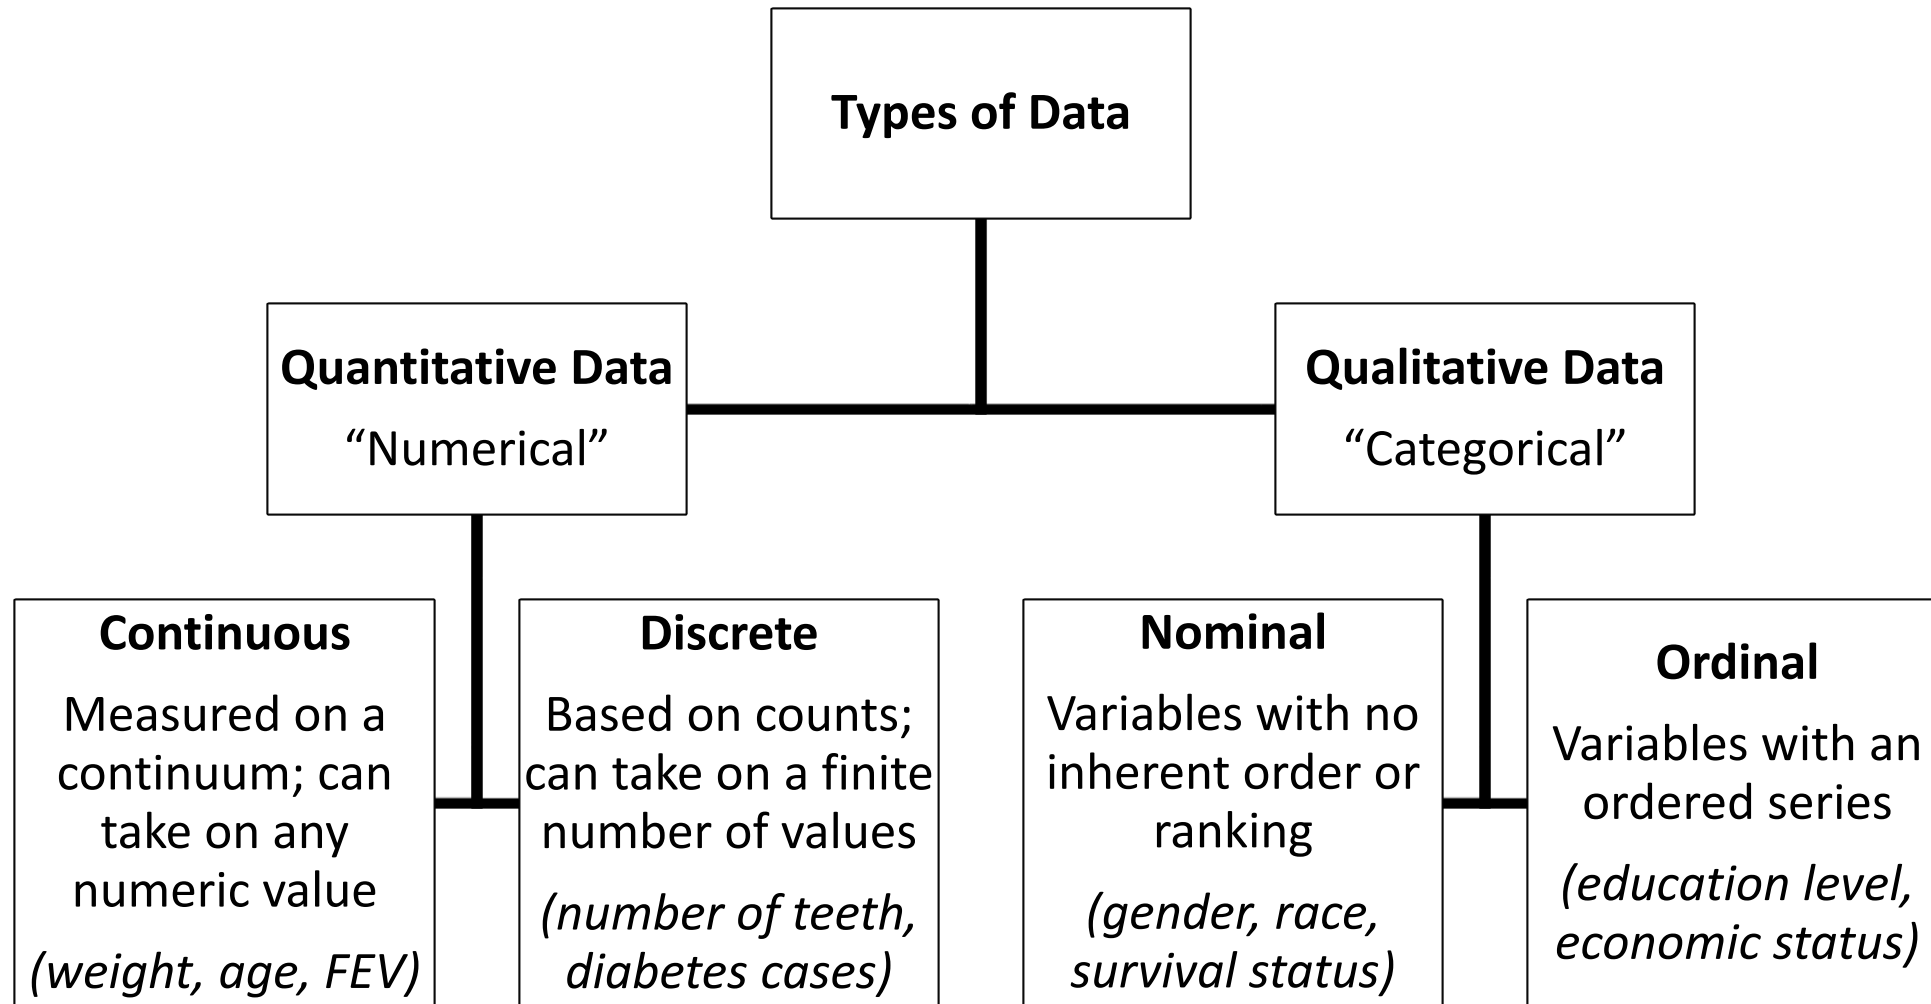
Types of Data

Quantitative Data
“Numerical”

Qualitative Data
“Categorical”

Continuous
Measured on a continuum; can take on any numeric value
(weight, age, FEV)

Discrete
Based on counts; can take on a finite number of values
(number of teeth, diabetes cases)

Nominal
Variables with no inherent order or ranking
(gender, race, survival status)

Ordinal
Variables with an ordered series
(education level, economic status)